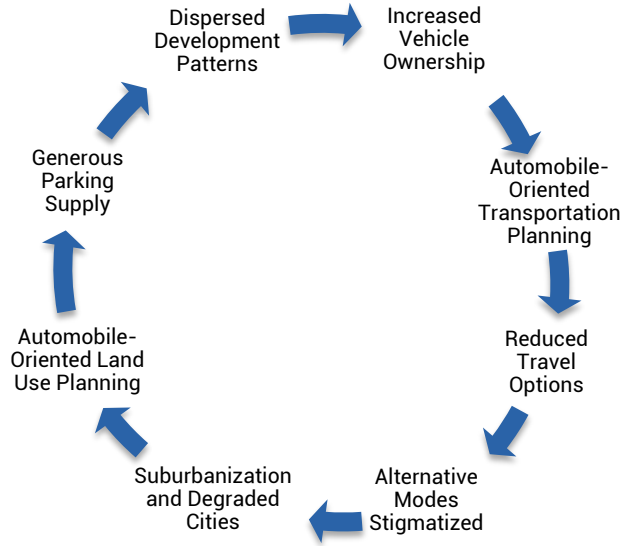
Dispersed Development Patterns

Increased Vehicle Ownership

Automobile-Oriented Transportation Planning

Reduced Travel Options

Alternative Modes Stigmatized

Suburbanization and Degraded Cities

Automobile-Oriented Land Use Planning

Generous Parking Supply